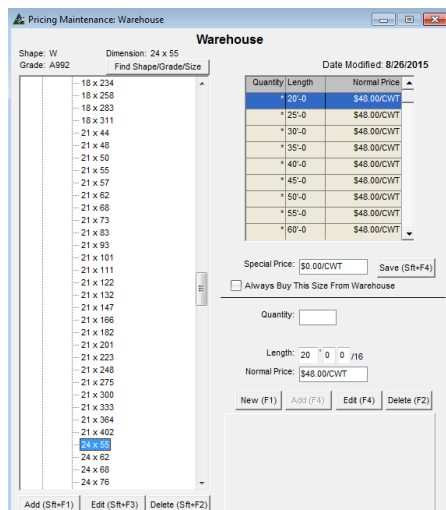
Pricing Maintenance: Warehouse

Warehouse

Shape: W
Grade: A992

Dimension: 24 x 55

Find Shape/Grade/Size

Date Modified: 8/26/2015

18 x 234
18 x 258
18 x 283
18 x 311
21 x 44
21 x 48
21 x 50
21 x 55
21 x 57
21 x 62
21 x 68
21 x 73
21 x 83
21 x 93
21 x 101
21 x 111
21 x 122
21 x 132
21 x 147
21 x 166
21 x 182
21 x 201
21 x 223
21 x 248
21 x 275
21 x 300
21 x 333
21 x 364
21 x 402
24 x 55
24 x 62
24 x 68
24 x 76

| Quantity | Length | Normal Price |
|---|---|---|
| * | 20'-0 | $48.00/CWT |
| * | 25'-0 | $48.00/CWT |
| * | 30'-0 | $48.00/CWT |
| * | 35'-0 | $48.00/CWT |
| * | 40'-0 | $48.00/CWT |
| * | 45'-0 | $48.00/CWT |
| * | 50'-0 | $48.00/CWT |
| * | 55'-0 | $48.00/CWT |
| * | 60'-0 | $48.00/CWT |

Special Price: $0.00/CWT

Save (Sft+F4)

Always Buy This Size From Warehouse

Quantity:

Length: 20 ' 0 0 /16

Normal Price: $48.00/CWT

New (F1) Add (F4) Edit (F4) Delete (F2)

Add (Sft+F1) Edit (Sft+F3) Delete (Sft+F2)